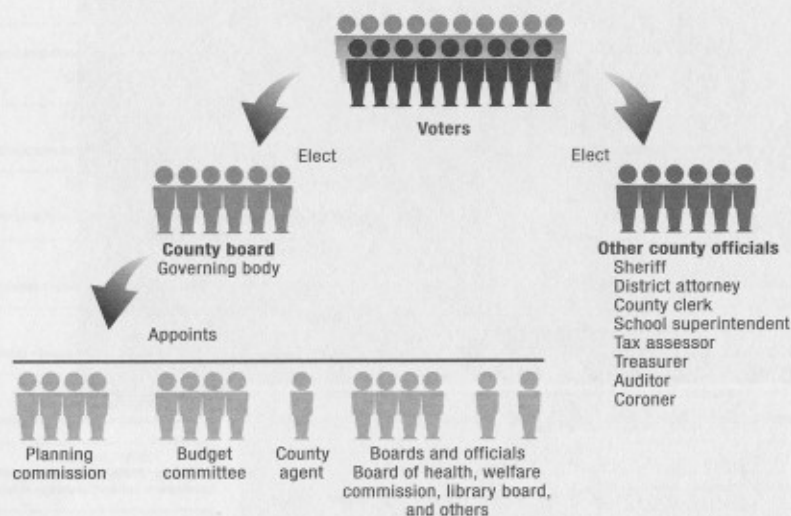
Voters

Elect

Elect

County board
Governing body

Other county officials
Sheriff
District attorney
County clerk
School superintendent
Tax assessor
Treasurer
Auditor
Coroner

Appoints

Planning commission

Budget committee

County agent

Boards and officials
Board of health, welfare commission, library board, and others